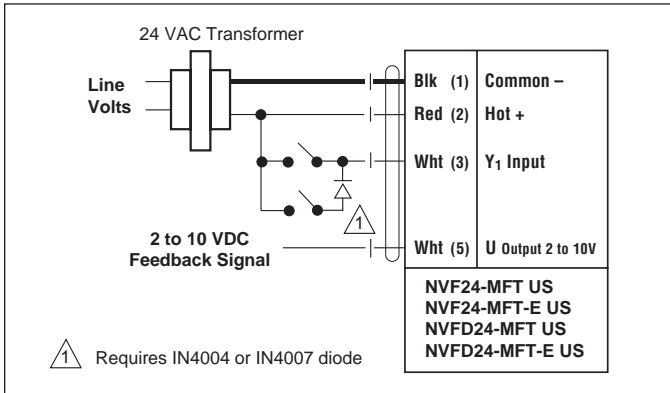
24 VAC Transformer

Line Volts

Blk (1) Common –

Red (2) Hot +

Wht (3) $Y_1$ Input

1

2 to 10 VDC Feedback Signal

Wht (5) U Output 2 to 10V

NVF24-MFT US
NVF24-MFT-E US
NVFD24-MFT US
NVFD24-MFT-E US

1 Requires IN4004 or IN4007 diode